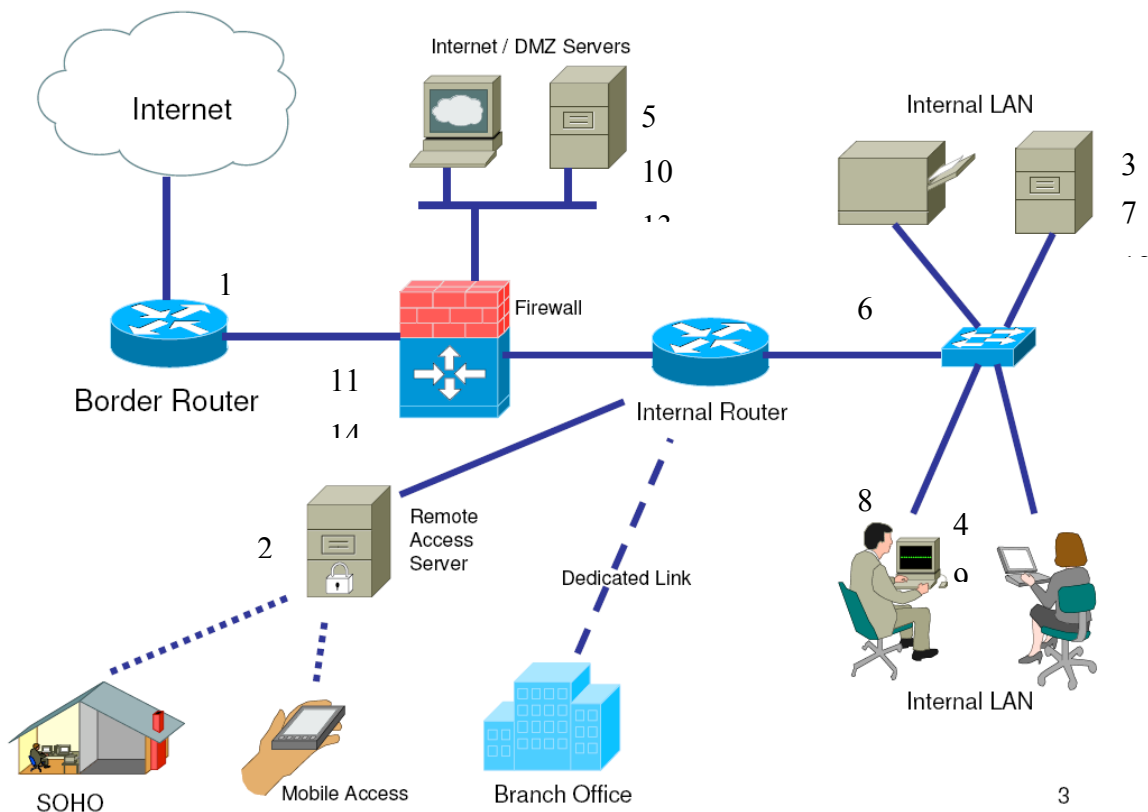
Internet

Internet / DMZ Servers

5

10

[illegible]

Internal LAN

3

7

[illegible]

1

Firewall

6

Border Router

11

14

Internal Router

Remote Access Server

2

8

4

9

Dedicated Link

Internal LAN

SOHO

Mobile Access

Branch Office

3